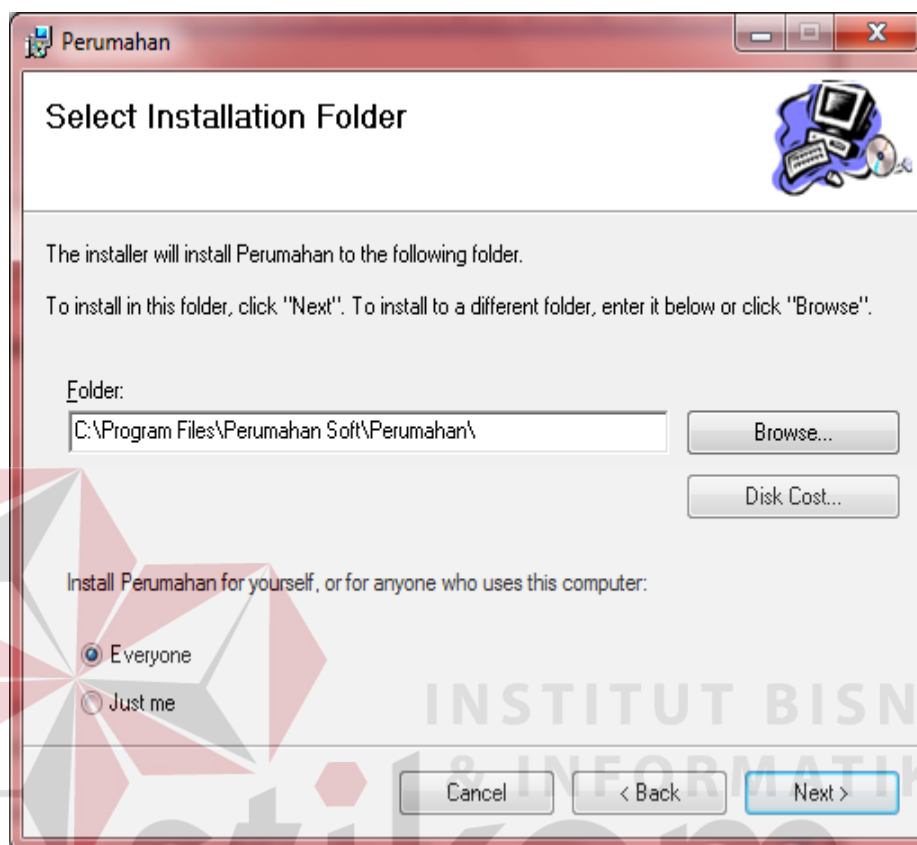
Perumahan

Select Installation Folder

The installer will install Perumahan to the following folder.

To install in this folder, click "Next". To install to a different folder, enter it below or click "Browse".

Folder:

C:\Program Files\Perumahan Soft\Perumahan\

Browse...

Disk Cost...

Install Perumahan for yourself, or for anyone who uses this computer:

Everyone

Just me

INSTITUT BISN

& INFORMATIK

Cancel

< Back

Next >